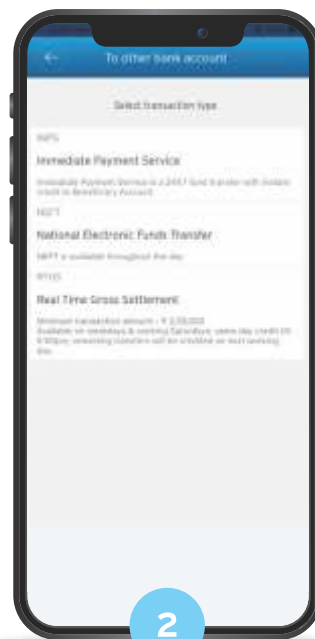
To other bank account

Select transaction type

IMPS

Immediate Payment Service

Immediate Payment Service is a 24X7 fund transfer with instant credit to Beneficiary Account.

NEFT

National Electronic Funds Transfer

NEFT is available throughout the day

RTGS

Real Time Gross Settlement

Minimum transaction amount - ₹ 2,00,000
Available on weekdays & working Saturdays; same day credit till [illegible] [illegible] will be credited on next working day.

2